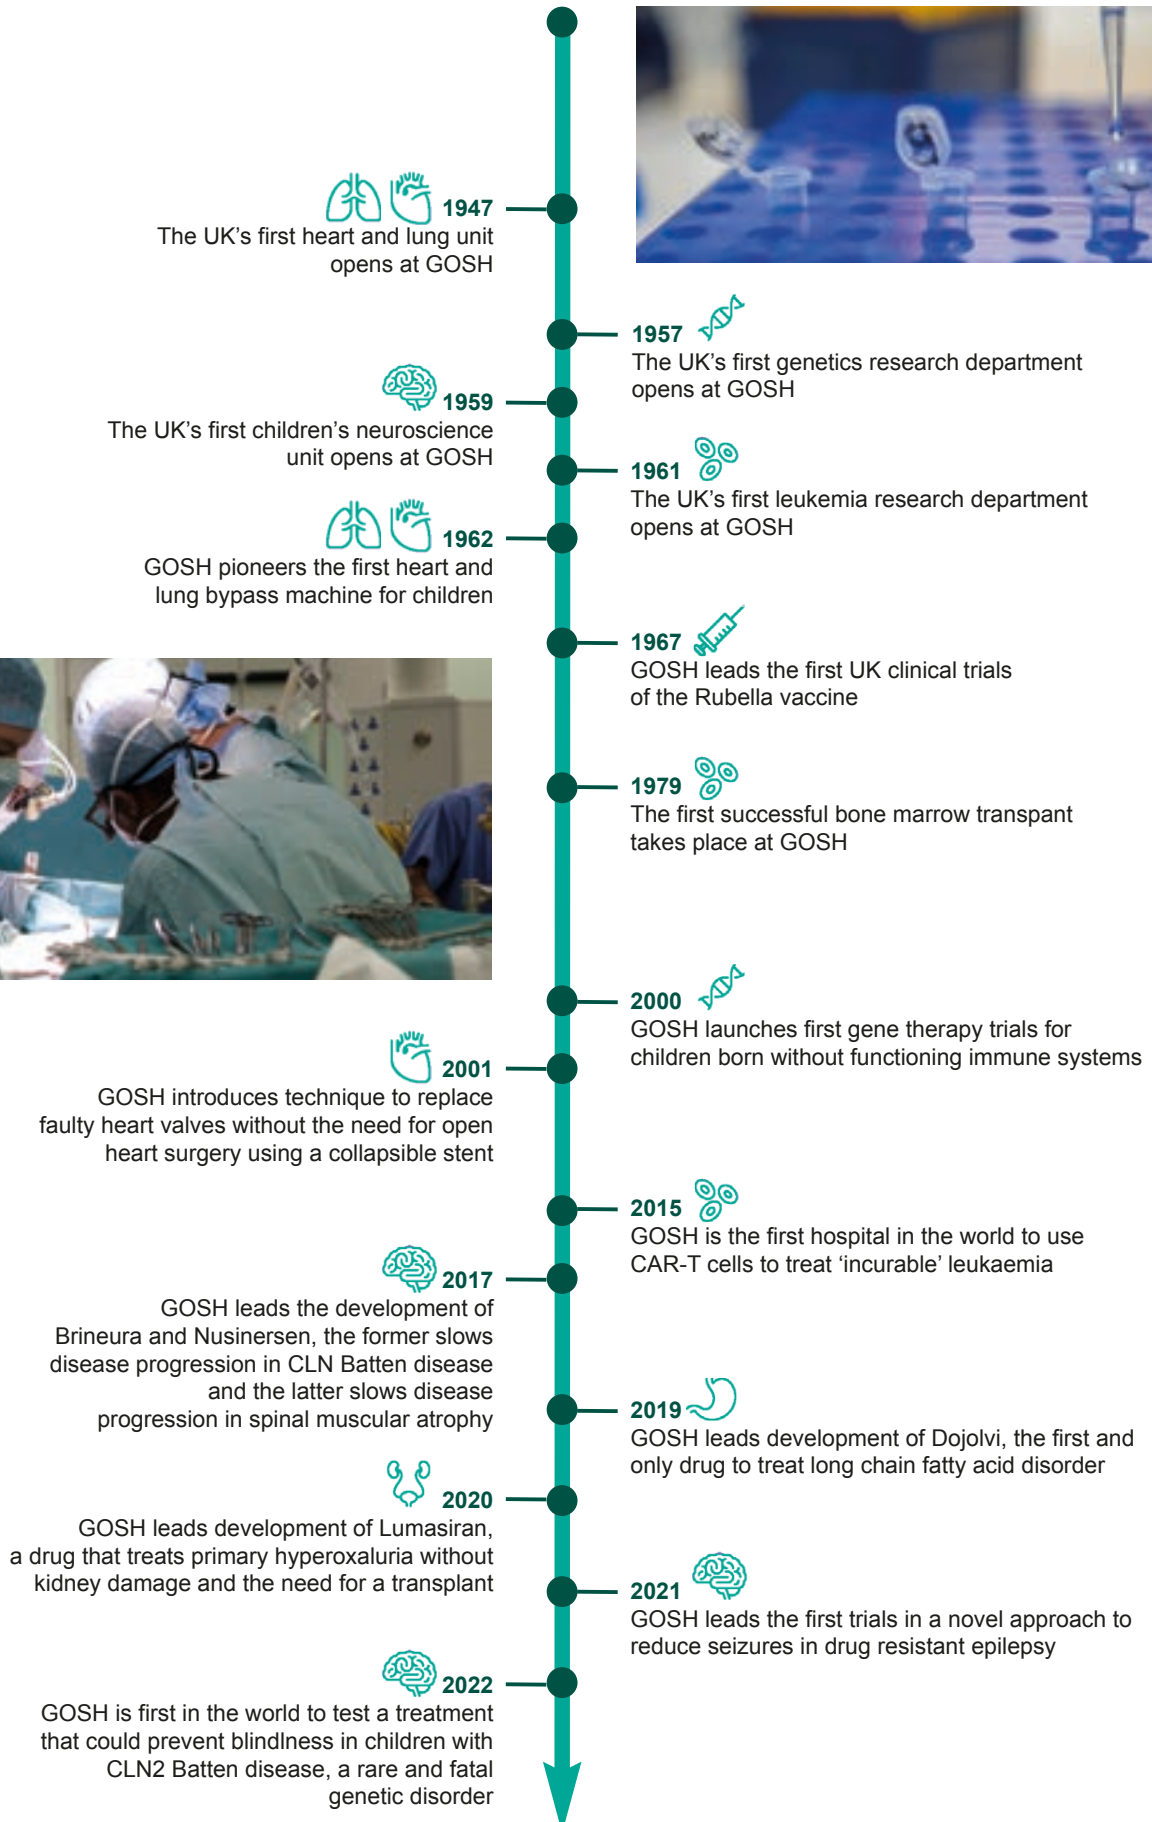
1947
The UK's first heart and lung unit opens at GOSH

1957
The UK's first genetics research department opens at GOSH

1959
The UK's first children's neuroscience unit opens at GOSH

1961
The UK's first leukemia research department opens at GOSH

1962
GOSH pioneers the first heart and lung bypass machine for children

1967
GOSH leads the first UK clinical trials of the Rubella vaccine

1979
The first successful bone marrow transpant takes place at GOSH

2000
GOSH launches first gene therapy trials for children born without functioning immune systems

2001
GOSH introduces technique to replace faulty heart valves without the need for open heart surgery using a collapsible stent

2015
GOSH is the first hospital in the world to use CAR-T cells to treat 'incurable' leukaemia

2017
GOSH leads the development of Brineura and Nusinersen, the former slows disease progression in CLN Batten disease and the latter slows disease progression in spinal muscular atrophy

2019
GOSH leads development of Dojolvi, the first and only drug to treat long chain fatty acid disorder

2020
GOSH leads development of Lumasiran, a drug that treats primary hyperoxaluria without kidney damage and the need for a transplant

2021
GOSH leads the first trials in a novel approach to reduce seizures in drug resistant epilepsy

2022
GOSH is first in the world to test a treatment that could prevent blindness in children with CLN2 Batten disease, a rare and fatal genetic disorder